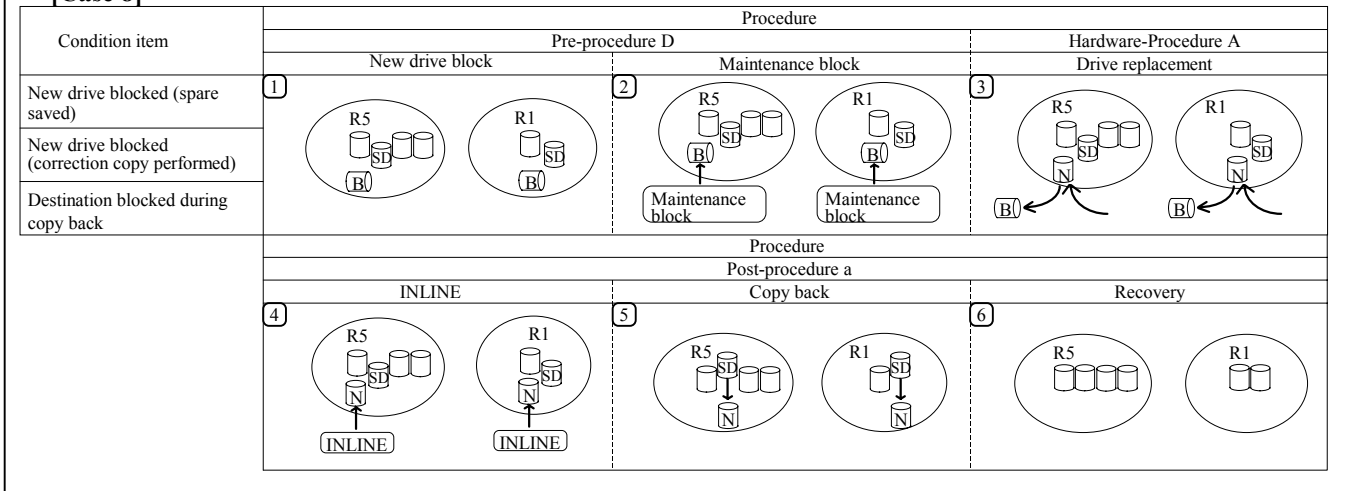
[Case 6]

| Condition item | Procedure | | |
|---|---|---|---|
| | Pre-procedure D | | Hardware-Procedure A |
| | New drive block | Maintenance block | Drive replacement |
| New drive blocked (spare saved)<br>New drive blocked (correction copy performed)<br>Destination blocked during copy back | 1 R5 SD B R1 SD B | 2 R5 SD B Maintenance block R1 SD B Maintenance block | 3 R5 SD N B R1 SD N B |

| Procedure | | |
|---|---|---|
| Post-procedure a | | |
| INLINE | Copy back | Recovery |
| 4 R5 SD N INLINE R1 SD N INLINE | 5 R5 SD N R1 SD N | 6 R5 R1 |